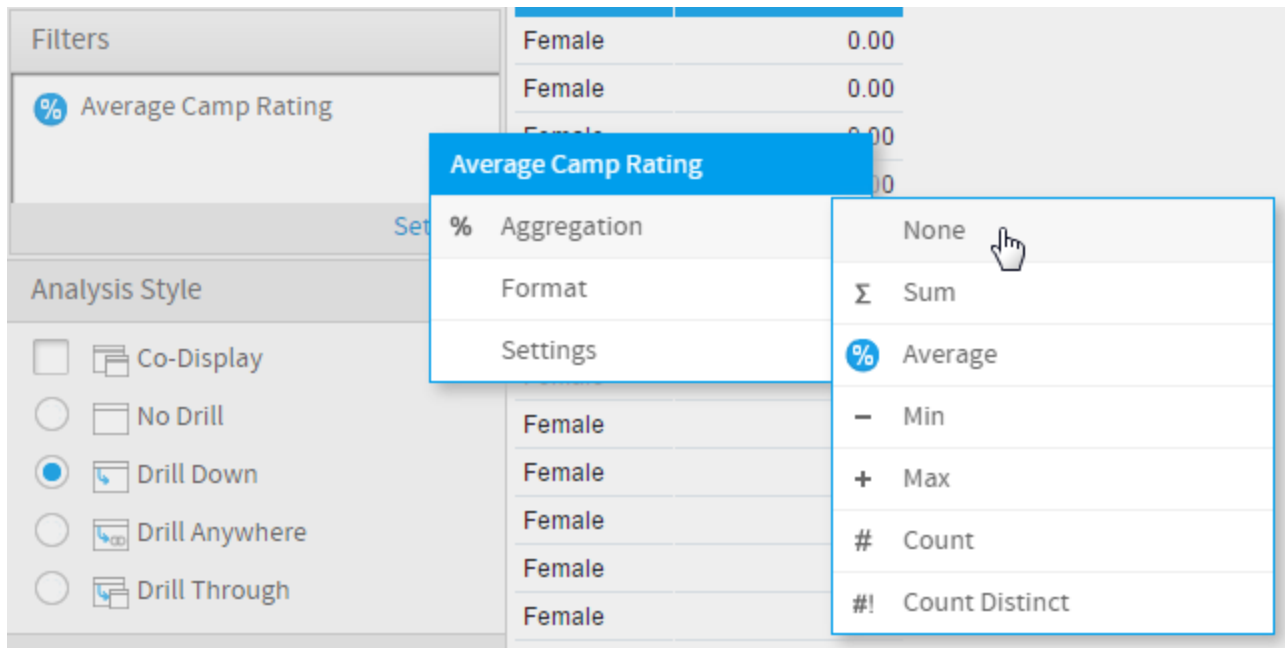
Filters

% Average Camp Rating

Set

Analysis Style

Co-Display

No Drill

Drill Down

Drill Anywhere

Drill Through

| Female | 0.00 |
|---|---|
| Female | 0.00 |
| Female | 0.00 |
| | 0.00 |
| Female | |
| Female | |
| Female | |
| Female | |
| Female | |
| Female | |

Average Camp Rating

% Aggregation

Format

Settings

None

Σ Sum

% Average

− Min

+ Max

# Count

#! Count Distinct